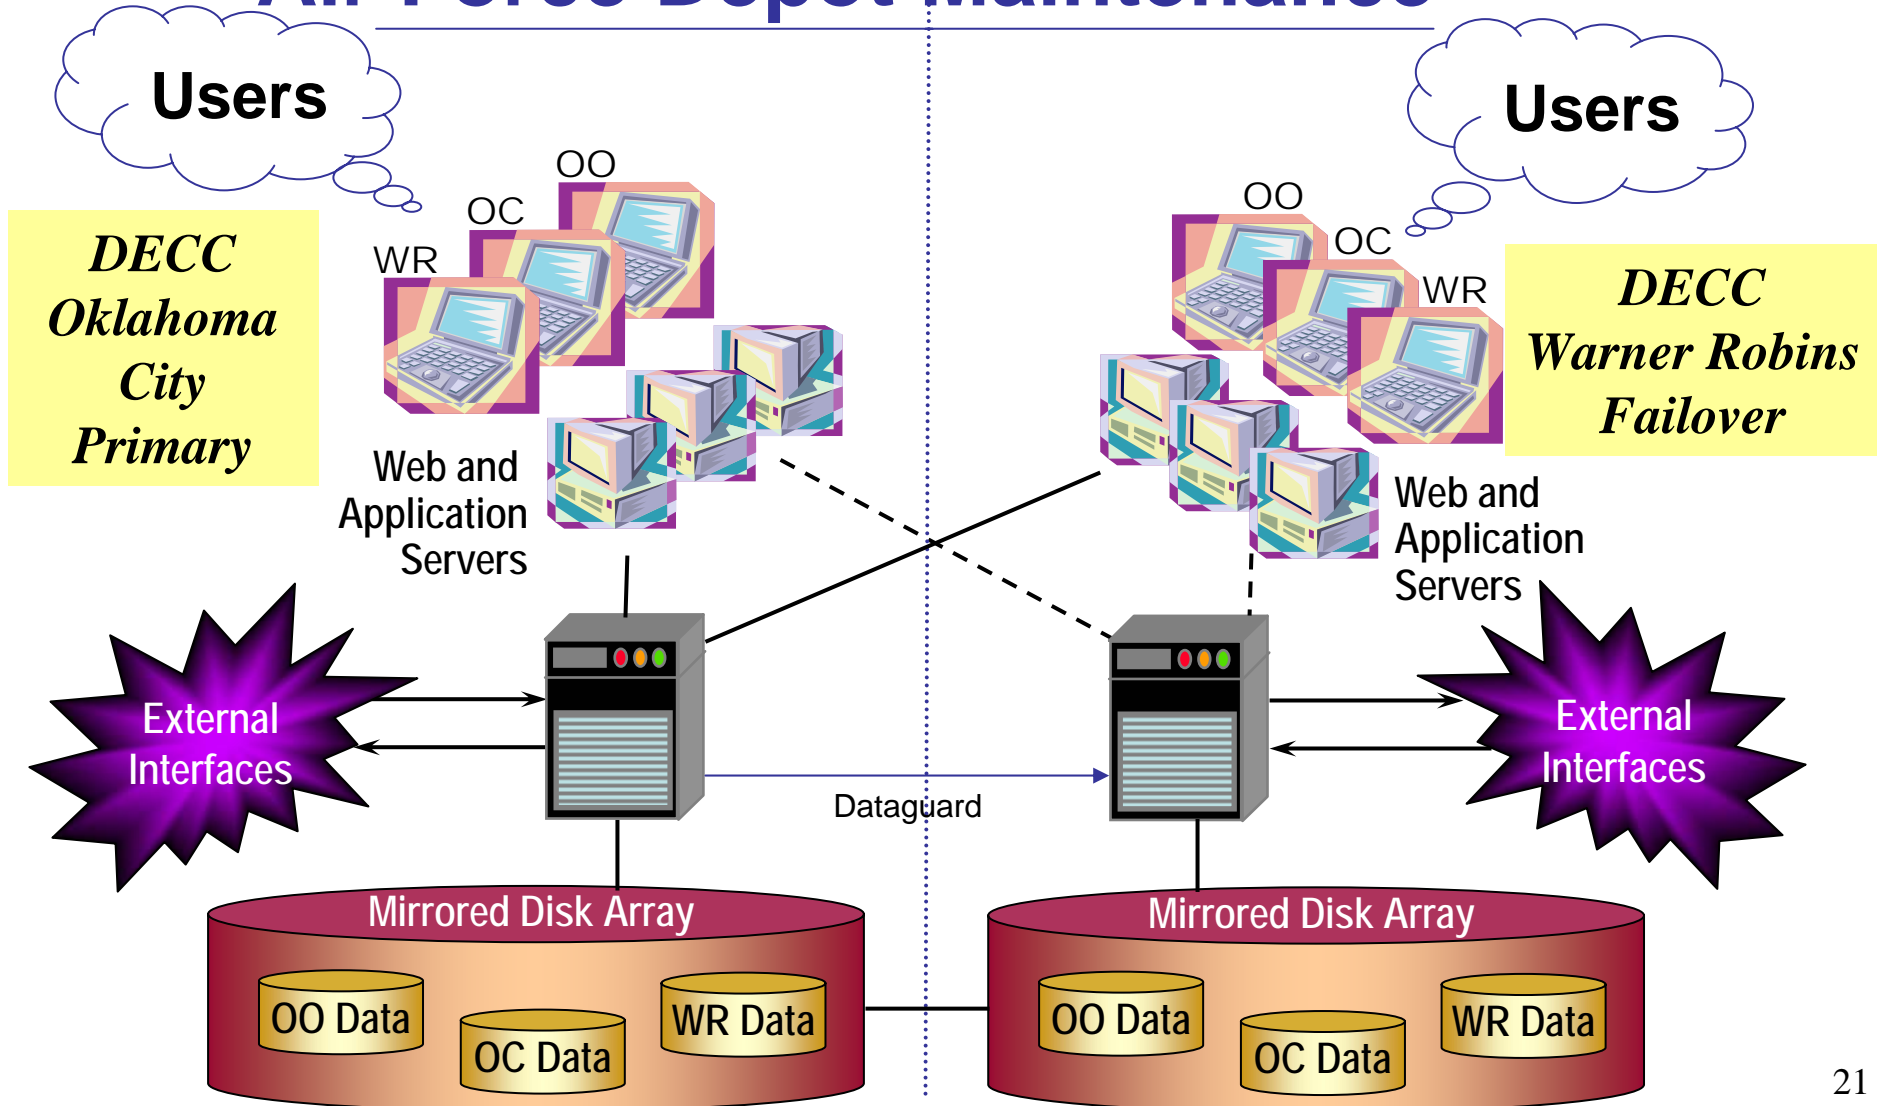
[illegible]

Users

DECC Oklahoma City Primary

OO

OC

WR

Web and Application Servers

External Interfaces

Mirrored Disk Array

OO Data

OC Data

WR Data

Dataguard

Users

OO

OC

WR

DECC Warner Robins Failover

Web and Application Servers

External Interfaces

Mirrored Disk Array

OO Data

OC Data

WR Data

21